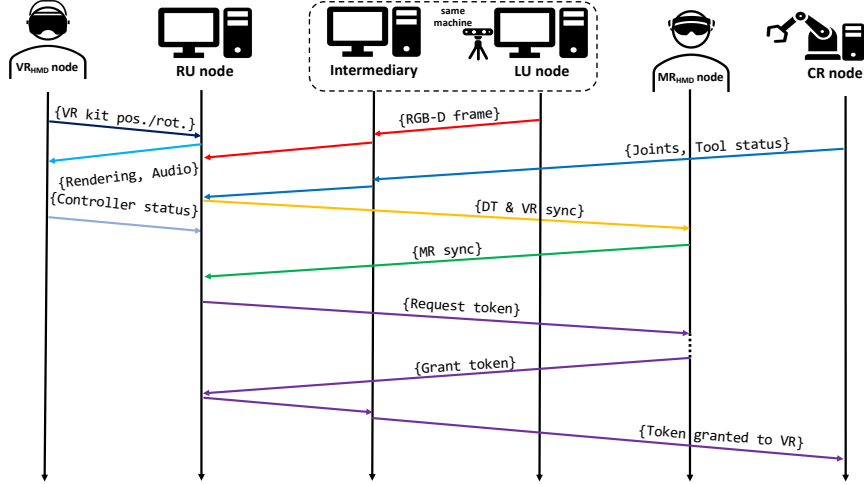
VR$_{HMD}$ node

RU node

Intermediary

same machine

LU node

MR$_{HMD}$ node

CR node

{VR kit pos./rot.}

{RGB-D frame}

{Joints, Tool status}

{Rendering, Audio}

{Controller status}

{DT & VR sync}

{MR sync}

{Request token}

{Grant token}

{Token granted to VR}